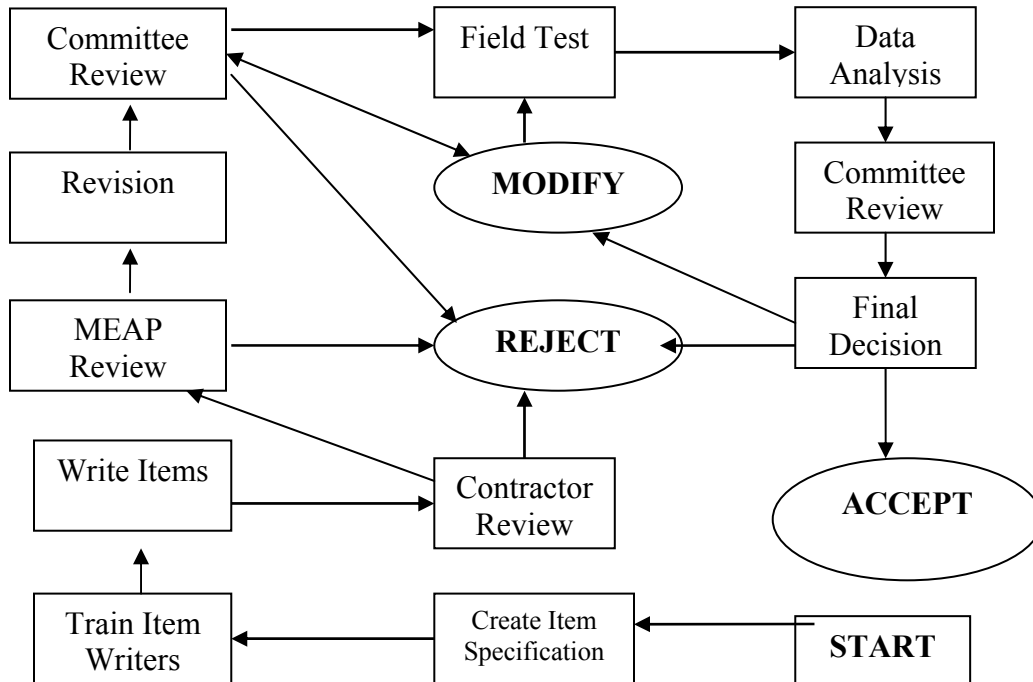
Committee Review

Field Test

Data Analysis

Revision

MODIFY

Committee Review

MEAP Review

REJECT

Final Decision

Write Items

Contractor Review

ACCEPT

Train Item Writers

Create Item Specification

START